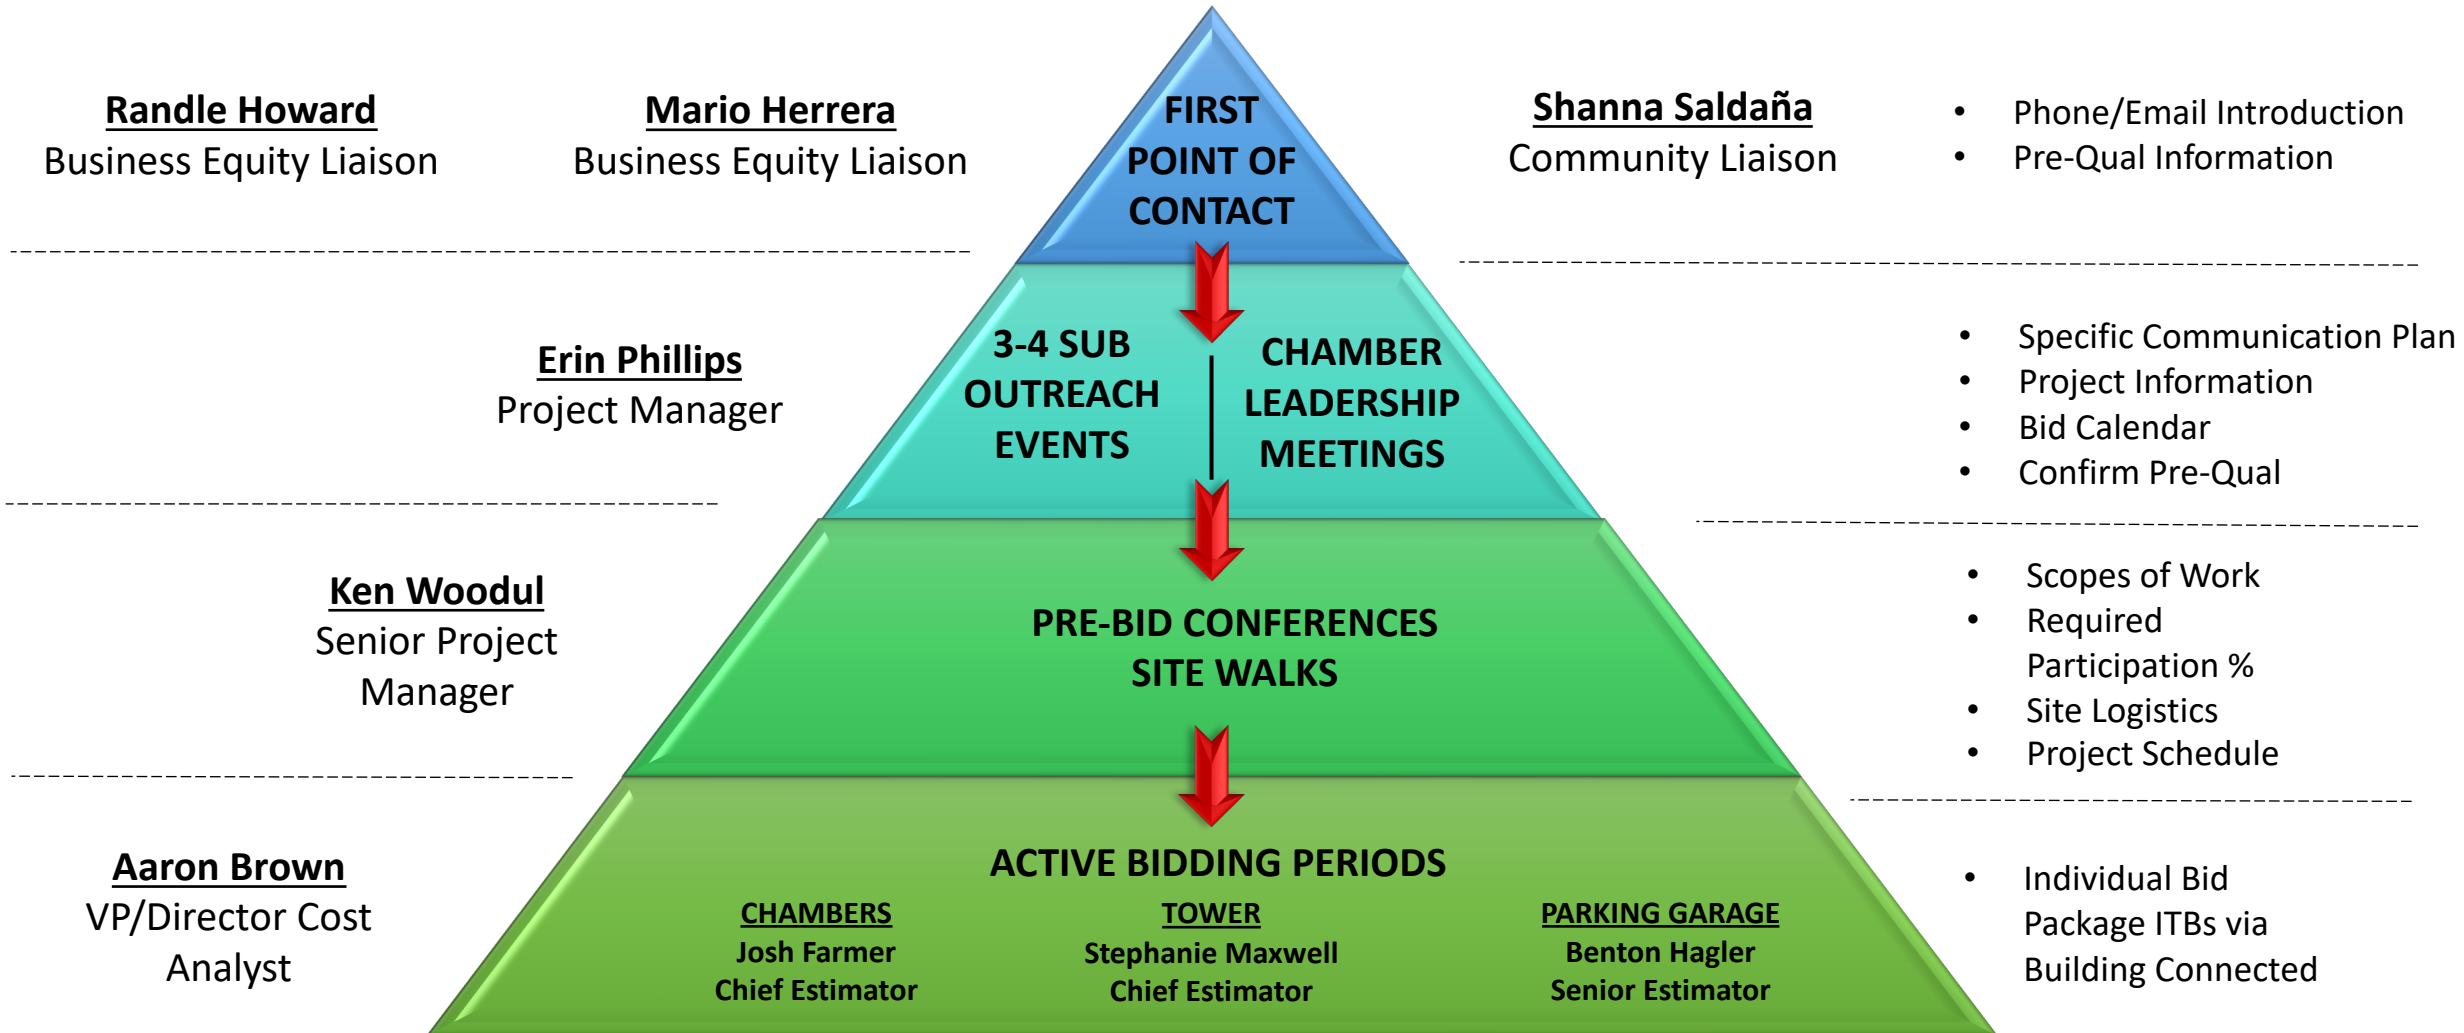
Randle Howard
Business Equity Liaison

Mario Herrera
Business Equity Liaison

FIRST POINT OF CONTACT

Shanna Saldaña
Community Liaison

- Phone/Email Introduction
- Pre-Qual Information

Erin Phillips
Project Manager

3-4 SUB OUTREACH EVENTS

CHAMBER LEADERSHIP MEETINGS

- Specific Communication Plan
- Project Information
- Bid Calendar
- Confirm Pre-Qual

Ken Woodul
Senior Project Manager

PRE-BID CONFERENCES
SITE WALKS

- Scopes of Work
- Required Participation %
- Site Logistics
- Project Schedule

Aaron Brown
VP/Director Cost Analyst

ACTIVE BIDDING PERIODS

CHAMBERS
Josh Farmer
Chief Estimator

TOWER
Stephanie Maxwell
Chief Estimator

PARKING GARAGE
Benton Hagler
Senior Estimator

- Individual Bid Package ITBs via Building Connected